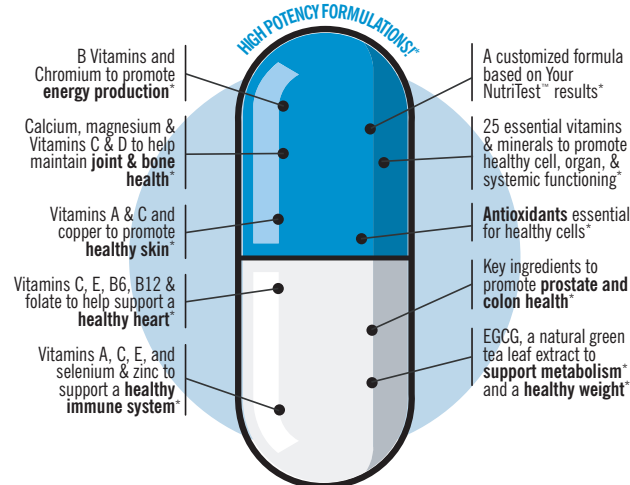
HIGH POTENCY FORMULATIONS!*

B Vitamins and Chromium to promote **energy production***

Calcium, magnesium & Vitamins C & D to help maintain **joint & bone health***

Vitamins A & C and copper to promote **healthy skin***

Vitamins C, E, B6, B12 & folate to help support a **healthy heart***

Vitamins A, C, E, and selenium & zinc to support a **healthy immune system***

A customized formula based on Your NutriTest™ results*

25 essential vitamins & minerals to promote healthy cell, organ, & systemic functioning*

**Antioxidants** essential for healthy cells*

Key ingredients to promote **prostate and colon health***

EGCG, a natural green tea leaf extract to **support metabolism*** and a **healthy weight***